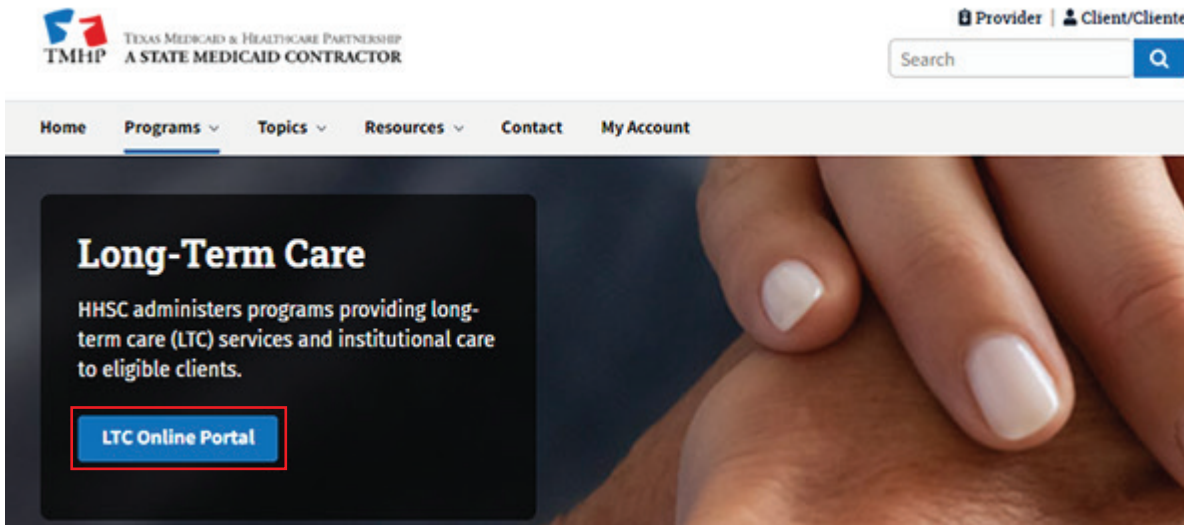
TMHP TEXAS MEDICAID & HEALTHCARE PARTNERSHIP
A STATE MEDICAID CONTRACTOR

Provider | Client/Cliente

Search

Home Programs Topics Resources Contact My Account

Long-Term Care

HHSC administers programs providing long-term care (LTC) services and institutional care to eligible clients.

LTC Online Portal